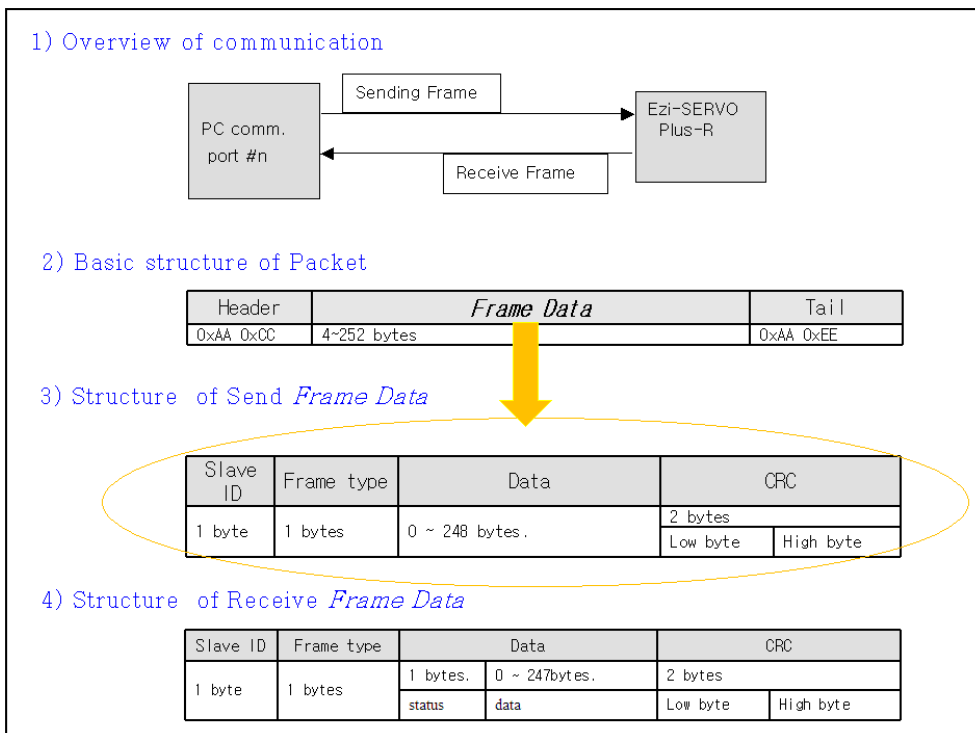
1) Overview of communication

PC comm. port #n

Sending Frame

Ezi-SERVO Plus-R

Receive Frame

2) Basic structure of Packet

| Header | Frame Data | Tail |
|---|---|---|
| 0xAA 0xCC | 4~252 bytes | 0xAA 0xEE |

3) Structure of Send Frame Data

| Slave ID | Frame type | Data | CRC | |
|---|---|---|---|---|
| 1 byte | 1 bytes | 0 ~ 248 bytes. | 2 bytes | |
| | | | Low byte | High byte |

4) Structure of Receive Frame Data

| Slave ID | Frame type | Data | | CRC | |
|---|---|---|---|---|---|
| 1 byte | 1 bytes | 1 bytes. | 0 ~ 247bytes. | 2 bytes | |
| | | status | data | Low byte | High byte |